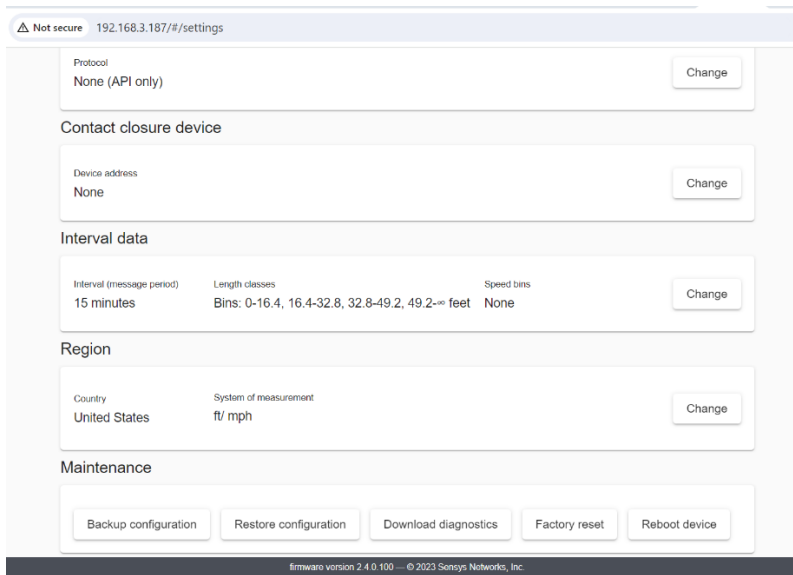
Not secure 192.168.3.187/#/settings

Protocol
None (API only)
Change

Contact closure device

Device address
None
Change

Interval data

Interval (message period)
15 minutes
Length classes
Bins: 0-16.4, 16.4-32.8, 32.8-49.2, 49.2-∞ feet
Speed bins
None
Change

Region

Country
United States
System of measurement
ft/ mph
Change

Maintenance

Backup configuration
Restore configuration
Download diagnostics
Factory reset
Reboot device

firmware version 2.4.0.100 — © 2023 Sensys Networks, Inc.